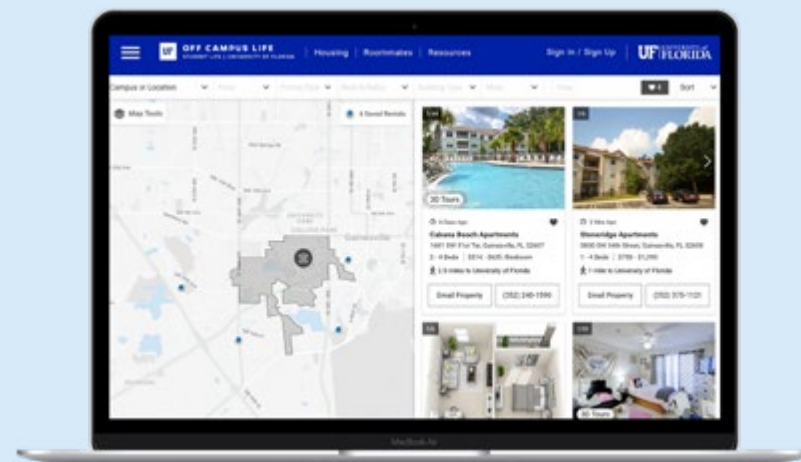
UF OFF CAMPUS LIFE
STUDENT LIFE | UNIVERSITY OF FLORIDA

Housing | Roommates | Resources

Sign In / Sign Up

UF UNIVERSITY of FLORIDA

Campus or Location

Sort

Map Tools

Saved Rentals

Gainesville

3D Tours

Cabana Beach Apartments

1601 SW 51st Ter, Gainesville, FL 32607

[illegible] miles to University of Florida

Email Property

(352) 240-1599

Stoneridge Apartments

3800 SW 34th Street, Gainesville, FL 32608

1 - 4 Beds | $799 - $1,290

1 mile to University of Florida

Email Property

(352) 375-1121

3D Tours

MacBook Air